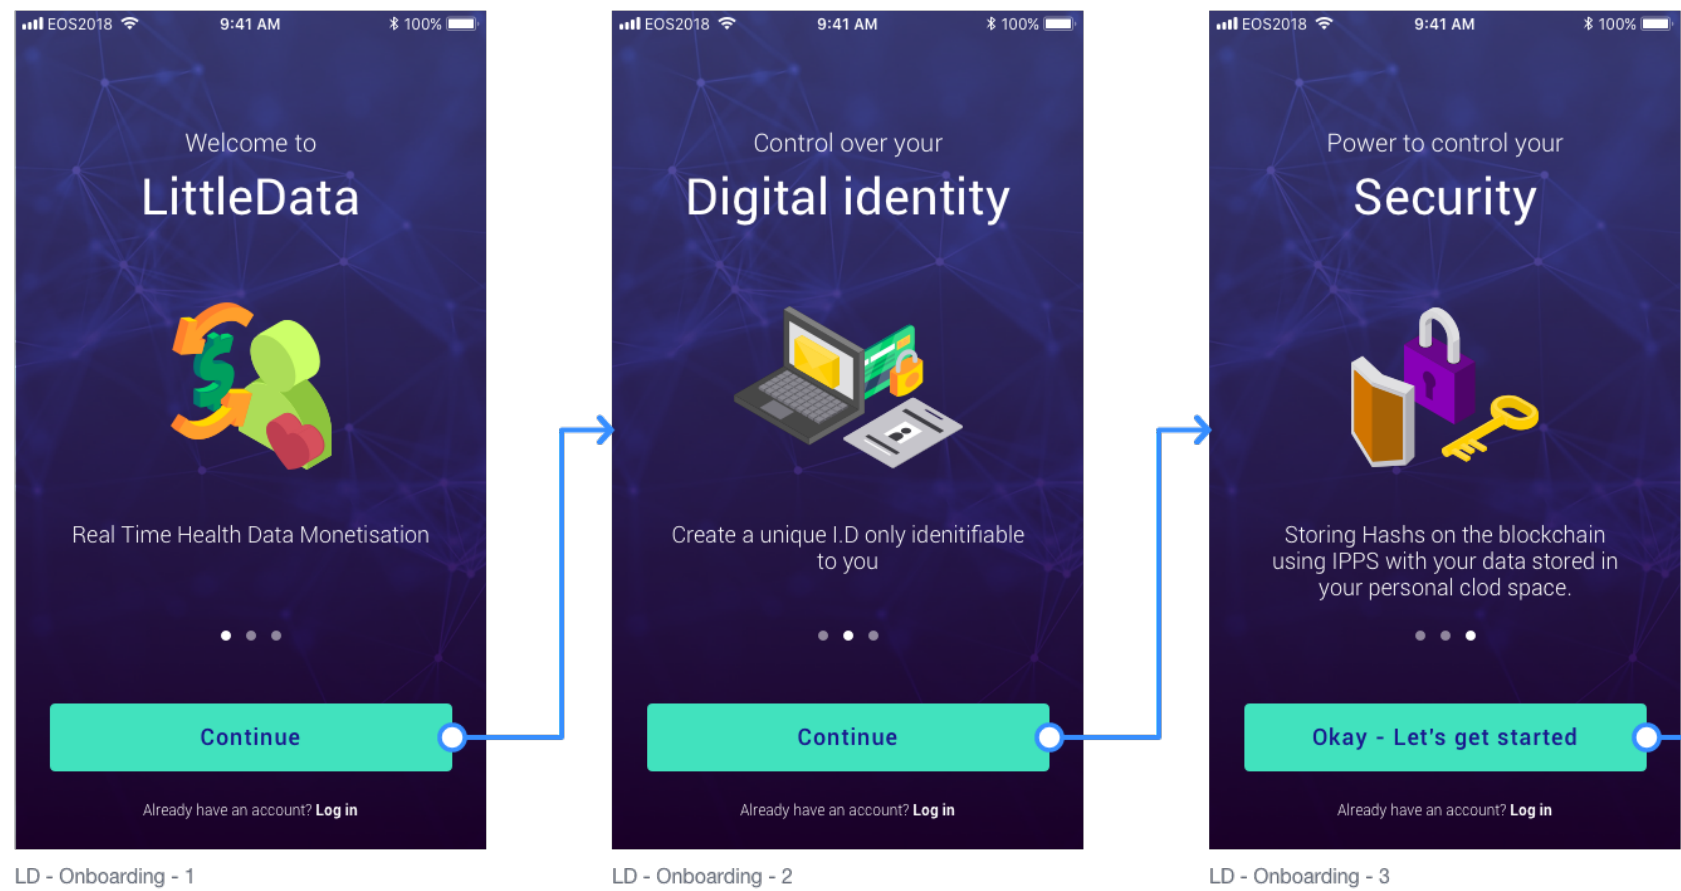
EOS2018 9:41 AM 100%

Welcome to

LittleData

$

Real Time Health Data Monetisation

Continue

Already have an account? Log in

LD - Onboarding - 1

EOS2018 9:41 AM 100%

Control over your

Digital identity

Create a unique I.D only idenitifiable to you

Continue

Already have an account? Log in

LD - Onboarding - 2

EOS2018 9:41 AM 100%

Power to control your

Security

Storing Hashs on the blockchain using IPPS with your data stored in your personal clod space.

Okay - Let's get started

Already have an account? Log in

LD - Onboarding - 3